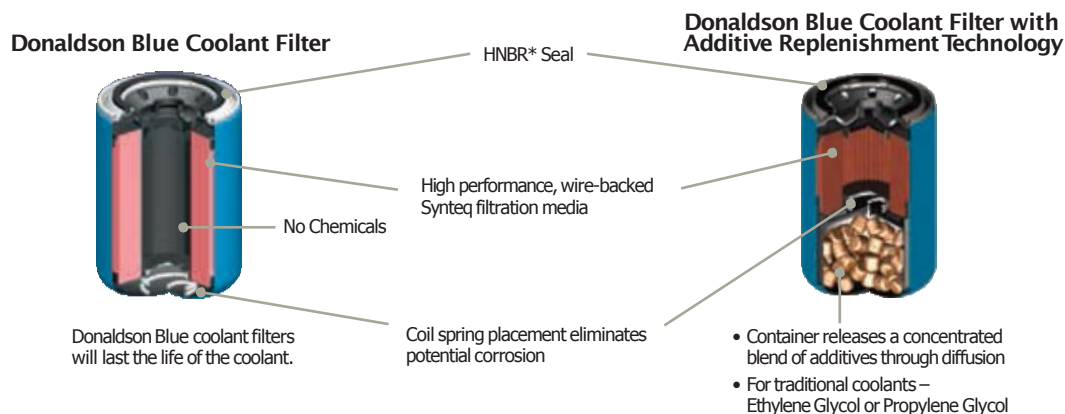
Donaldson Blue Coolant Filter

Donaldson Blue Coolant Filter with Additive Replenishment Technology

HNBR* Seal

High performance, wire-backed Synteq filtration media

No Chemicals

Donaldson Blue coolant filters will last the life of the coolant.

Coil spring placement eliminates potential corrosion

• Container releases a concentrated blend of additives through diffusion

• For traditional coolants – Ethylene Glycol or Propylene Glycol